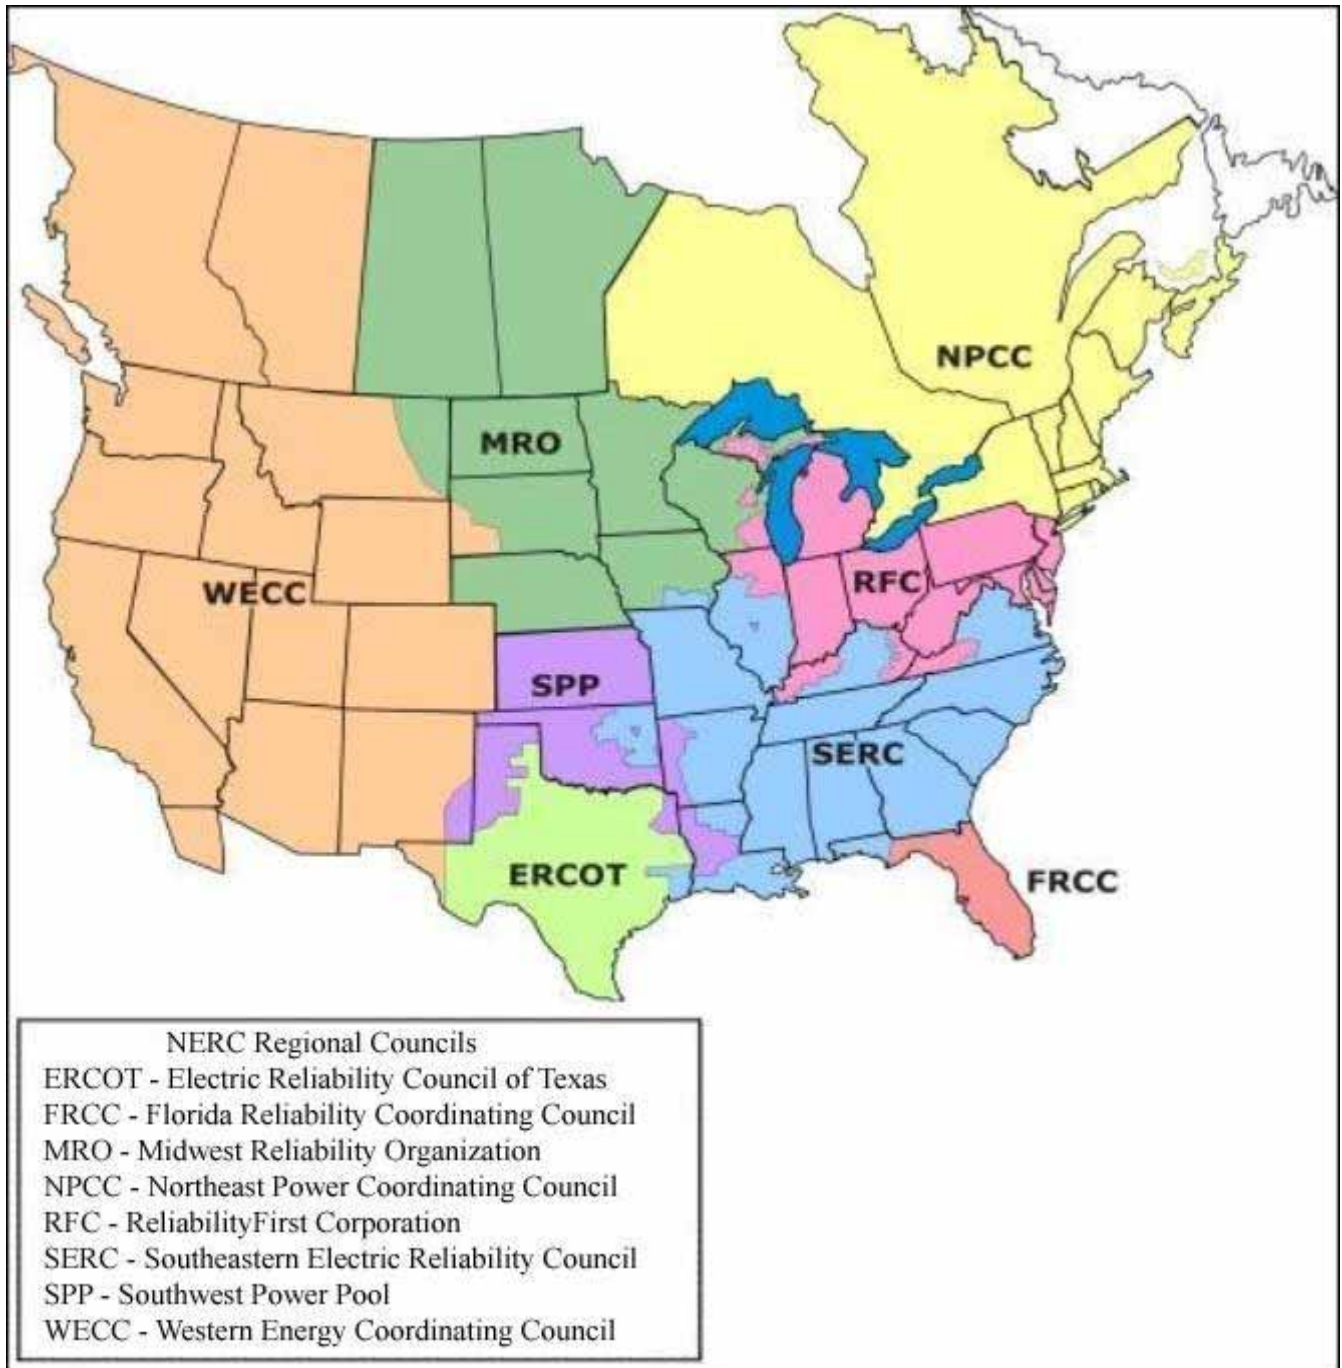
NPCC

MRO

RFC

WECC

SPP

SERC

ERCOT

FRCC

NERC Regional Councils
ERCOT - Electric Reliability Council of Texas
FRCC - Florida Reliability Coordinating Council
MRO - Midwest Reliability Organization
NPCC - Northeast Power Coordinating Council
RFC - ReliabilityFirst Corporation
SERC - Southeastern Electric Reliability Council
SPP - Southwest Power Pool
WECC - Western Energy Coordinating Council